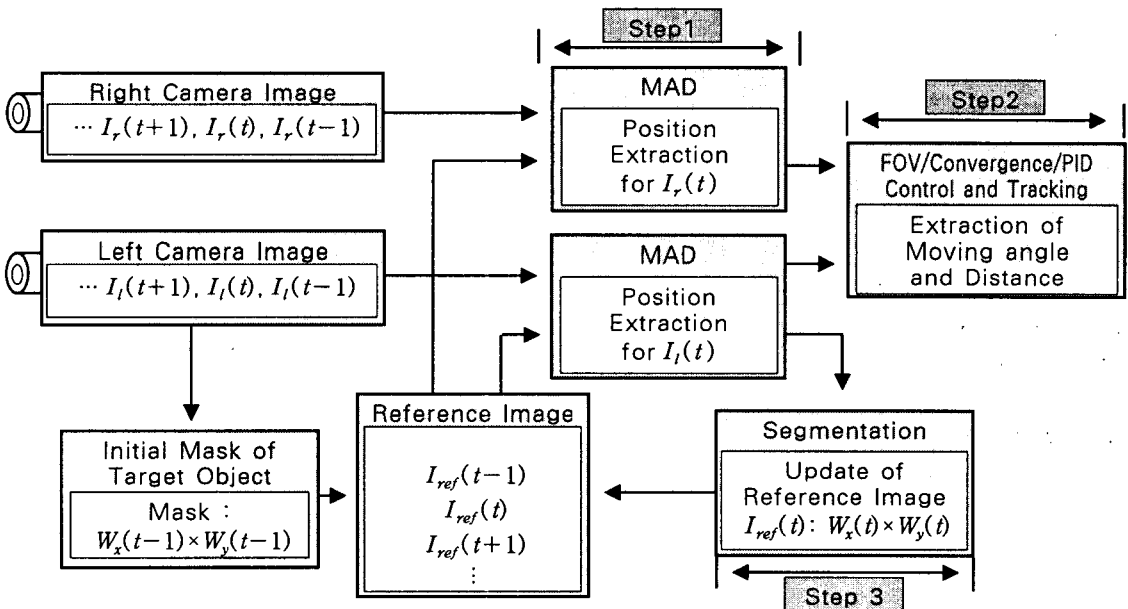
Step1

Right Camera Image
$\cdots I_r(t+1), I_r(t), I_r(t-1)$

MAD
Position Extraction for $I_r(t)$

Step2

FOV/Convergence/PID Control and Tracking
Extraction of Moving angle and Distance

Left Camera Image
$\cdots I_l(t+1), I_l(t), I_l(t-1)$

MAD
Position Extraction for $I_l(t)$

Initial Mask of Target Object
Mask : $W_x(t-1) \times W_y(t-1)$

Reference Image
$I_{ref}(t-1)$
$I_{ref}(t)$
$I_{ref}(t+1)$
$\vdots$

Segmentation
Update of Reference Image
$I_{ref}(t)$: $W_x(t) \times W_y(t)$

Step 3